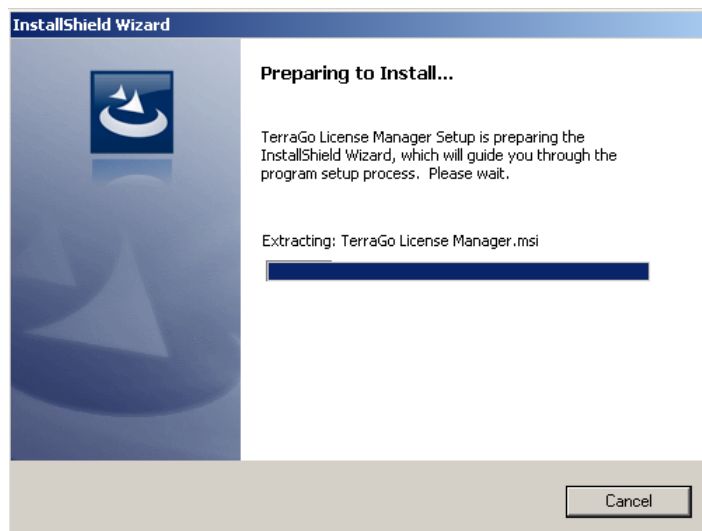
InstallShield Wizard

Preparing to Install...

TerraGo License Manager Setup is preparing the InstallShield Wizard, which will guide you through the program setup process. Please wait.

Extracting: TerraGo License Manager.msi

Cancel